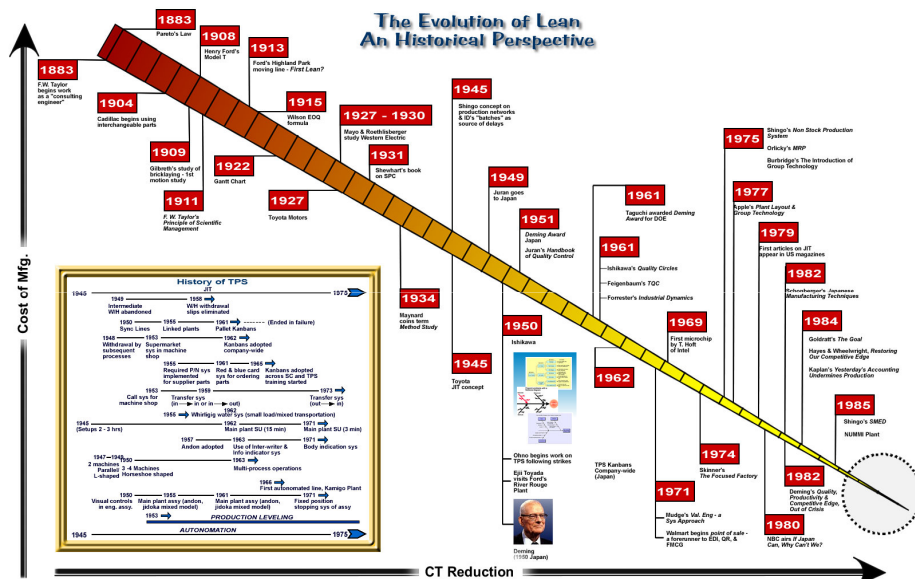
The Evolution of Lean
An Historical Perspective

Cost of Mfg.

1883
F.W. Taylor begins work as a "consulting engineer"

1883
Pareto's Law

1908
Henry Ford's Model T

1913
Ford's Highland Park moving line - First Lean?

1904
Cadillac begins using interchangeable parts

1915
Wilson EOQ formula

1927 - 1930
Mayo & Roethlisberger study Western Electric

1909
Gilbreth's study of bricklaying - 1st motion study

1922
Gantt Chart

1931
Shewhart's book on SPC

1911
F. W. Taylor's Principle of Scientific Management

1927
Toyota Motors

1945
Shingo concept on production networks & ID's "batches" as source of delays

1949
Juran goes to Japan

1951
Deming Award Japan
Juran's Handbook of Quality Control

1934
Maynard coins term Method Study

1950
Ishikawa

1945
Toyota JIT concept

Ohno begins work on TPS following strikes
Eiji Toyoda visits Ford's River Rouge Plant

Deming (1950 Japan)

1961
Taguchi awarded Deming Award for DOE

1961
Ishikawa's Quality Circles
Feigenbaum's TQC
Forrester's Industrial Dynamics

1962
TPS Kanbans Company-wide (Japan)

1969
First microchip by T. Hoft of Intel

1971
Mudge's Val. Eng - a Sys Approach
Walmart begins point of sale - a forerunner to EDI, QR, & FMCG

1974
Skinner's The Focused Factory

1975
Shingo's Non Stock Production System
Orlicky's MRP
Burbridge's The Introduction of Group Technology

1977
Apple's Plant Layout & Group Technology

1979
First articles on JIT appear in US magazines

1982
Schonberger's Japanese Manufacturing Techniques

1984
Goldratt's The Goal
Hayes & Wheelwright, Restoring Our Competitive Edge
Kaplan's Yesterday's Accounting Undermines Production

1985
Shingo's SMED
NUMMI Plant

1982
Deming's Quality, Productivity & Competitive Edge, Out of Crisis

1980
NBC airs If Japan Can, Why Can't We?

CT Reduction

History of TPS
1945 — JIT — 1975
1949 Intermediate W/H abandoned
1958 W/H withdrawal slips eliminated
1950 Sync Lines
1955 Linked plants
1961 Pallet Kanbans (Ended in failure)
1948 Withdrawal by subsequent processes
1953 Supermarket sys in machine shop
1962 Kanbans adopted company-wide
1955 Required P/N sys implemented for supplier parts
1961 Red & blue card sys for ordering parts
1965 Kanbans adopted across SC and TPS training started
1953 Call sys for machine shop
1959 Transfer sys (in → in or in → out)
1962
1973 Transfer sys (out → in)
1955 Whirligig water sys (small load/mixed transportation)
1945 (Setups 2 - 3 hrs)
1962 Main plant SU (15 min)
1971 Main plant SU (3 min)
1957 Andon adopted
1963 Use of Inter-writer & Info indicator sys
1971 Body indication sys
1947 2 machines Parallel L-shaped
1949
1950 3 - 4 Machines Horseshoe shaped
1963 Multi-process operations
1966 First automated line, Kamigo Plant
1950 Visual controls in eng. assy.
1955 Main plant assy (andon, jidoka mixed model)
1961 Main plant assy (andon, jidoka mixed model)
1971 Fixed position stopping sys of assy
1953
PRODUCTION LEVELING
AUTOMONATION
1945 — 1975